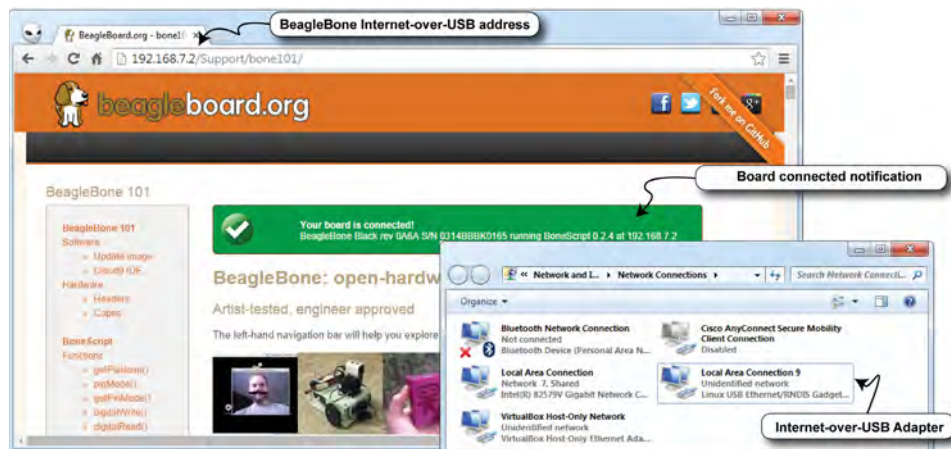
BeagleBone Internet-over-USB address

BeagleBoard.org - bone1

192.168.7.2/Support/bone101/

beagleboard.org

Fork me on GitHub

Board connected notification

BeagleBone 101

BeagleBone 101
Software
Update image
Cloud9 IDE
Hardware
Headers
Capes

BoneScript
Functions
getPlatform()
pinMode()
getPinMode()
digitalWrite()
digitalRead()

Your board is connected!
BeagleBone Black rev 0A6A S/N 0314BBBK0165 running BoneScript 0.2.4 at 192.168.7.2

BeagleBone: open-hardw

Artist-tested, engineer approved

The left-hand navigation bar will help you explore

« Network and I... ▸ Network Connections ▸

Search Network Connecti...

Organize ▾

Bluetooth Network Connection
Not connected
Bluetooth Device (Personal Area N...

Cisco AnyConnect Secure Mobility Client Connection
Disabled

Local Area Connection
Network 7, Shared
Intel(R) 82579V Gigabit Network C...

Local Area Connection 9
Unidentified network
Linux USB Ethernet/RNDIS Gadget...

VirtualBox Host-Only Network
Unidentified network
VirtualBox Host-Only Ethernet Ada...

Internet-over-USB Adapter